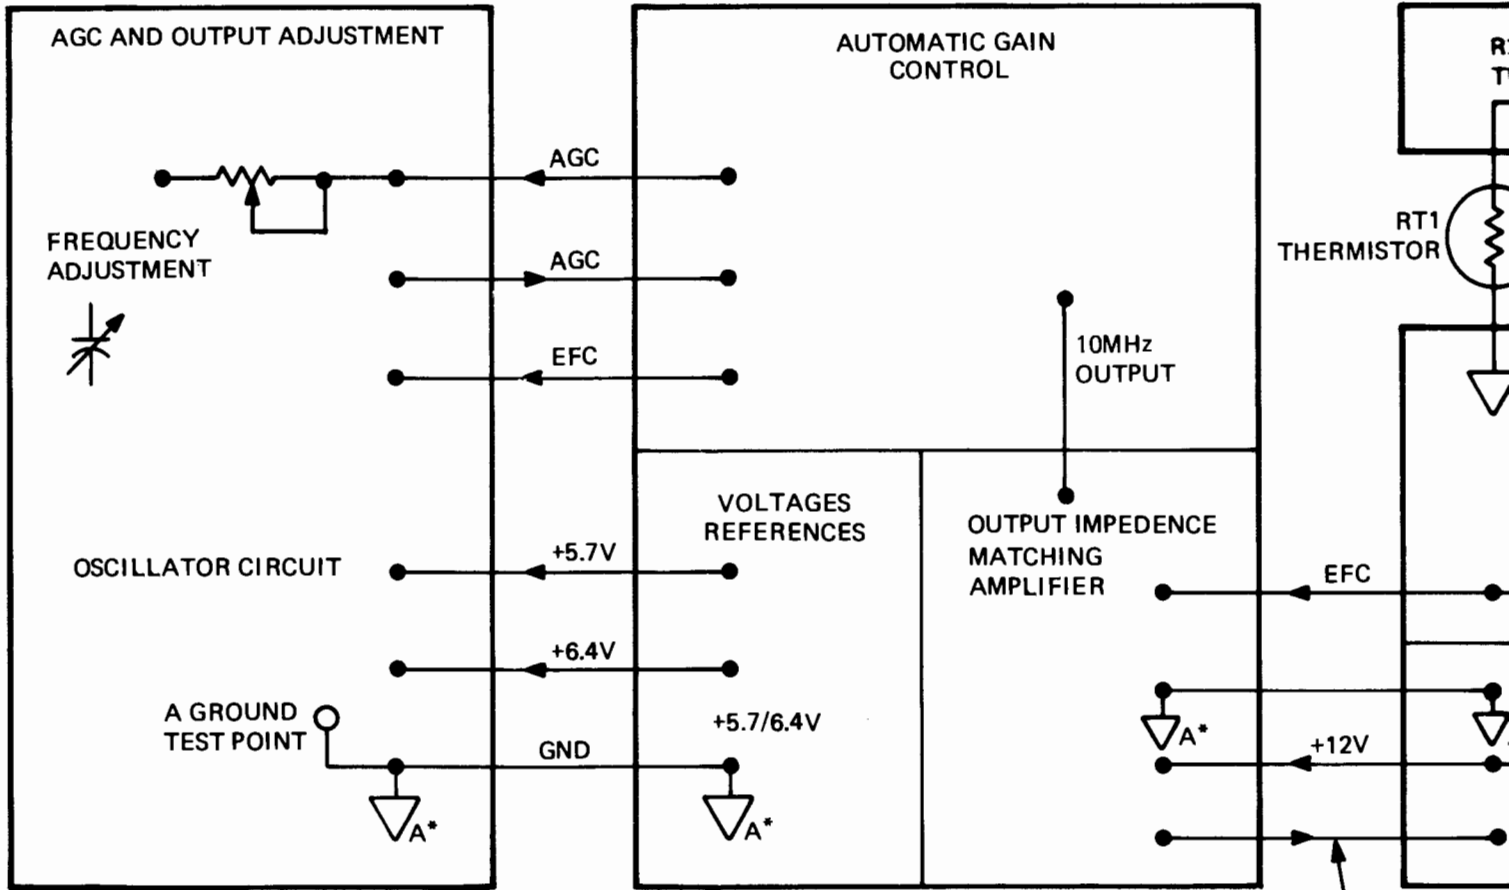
AGC AND OUTPUT ADJUSTMENT

FREQUENCY ADJUSTMENT

OSCILLATOR CIRCUIT

A GROUND TEST POINT

$A^*$

AGC

AGC

EFC

+5.7V

+6.4V

GND

AUTOMATIC GAIN CONTROL

10MHz OUTPUT

VOLTAGES REFERENCES

+5.7/6.4V

$A^*$

OUTPUT IMPEDENCE MATCHING AMPLIFIER

$A^*$

EFC

+12V

R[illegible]
T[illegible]

RT1 THERMISTOR